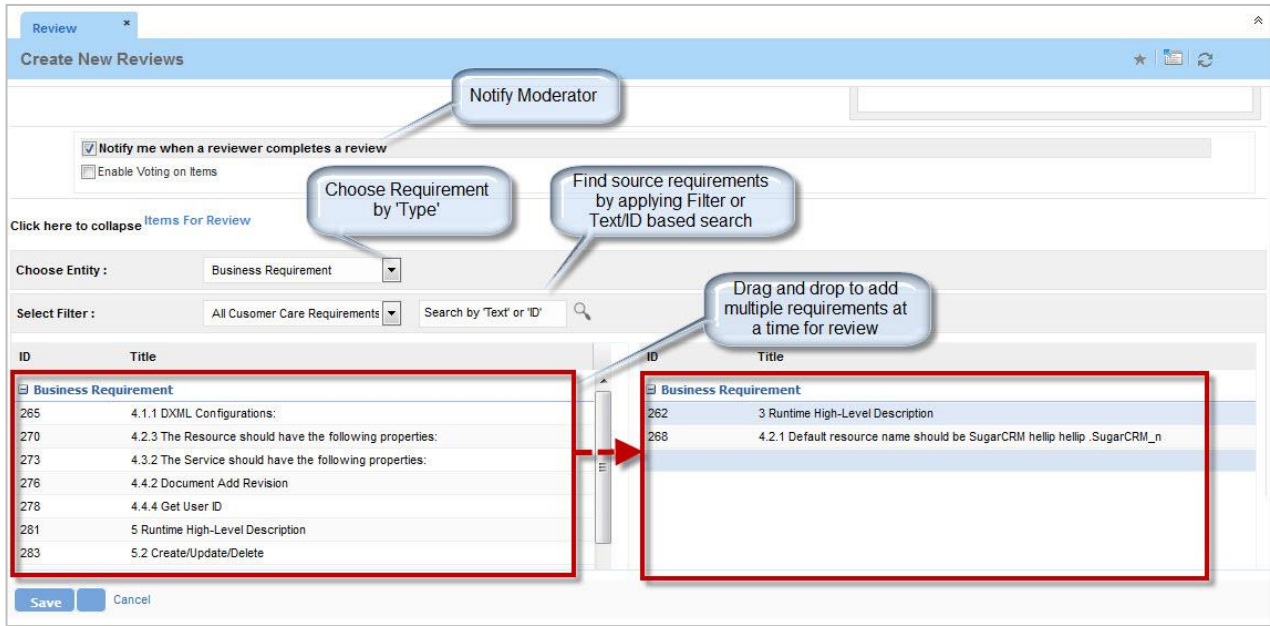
Review ×

Create New Reviews

Notify Moderator

Notify me when a reviewer completes a review

Enable Voting on Items

Choose Requirement by 'Type'

Find source requirements by applying Filter or Text/ID based search

Click here to collapse Items For Review

Choose Entity : Business Requirement

Drag and drop to add multiple requirements at a time for review

Select Filter : All Cusomer Care Requirements Search by 'Text' or 'ID'

| ID | Title |
|---|---|
| Business Requirement | |
| 265 | 4.1.1 DXML Configurations: |
| 270 | 4.2.3 The Resource should have the following properties: |
| 273 | 4.3.2 The Service should have the following properties: |
| 276 | 4.4.2 Document Add Revision |
| 278 | 4.4.4 Get User ID |
| 281 | 5 Runtime High-Level Description |
| 283 | 5.2 Create/Update/Delete |

| ID | Title |
|---|---|
| Business Requirement | |
| 262 | 3 Runtime High-Level Description |
| 268 | 4.2.1 Default resource name should be SugarCRM hellip hellip .SugarCRM_n |

Save Cancel